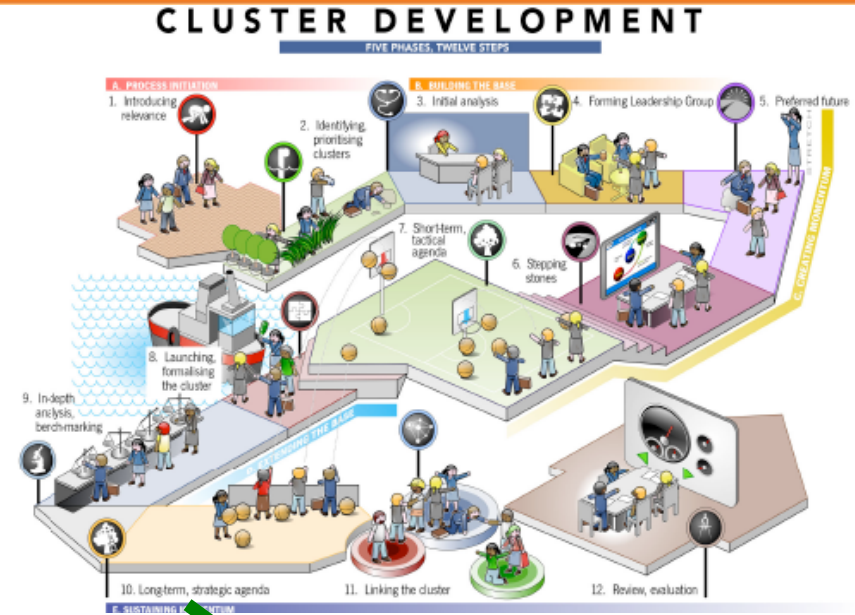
CLUSTER DEVELOPMENT

FIVE PHASES, TWELVE STEPS

A. PROCESS INITIATION

1. Introducing relevance

2. Identifying, prioritising clusters

B. BUILDING THE BASE

3. Initial analysis

4. Forming Leadership Group

5. Preferred future

C. CREATING MOMENTUM

6. Stepping stones

7. Short-term, tactical agenda

8. Launching, formalising the cluster

9. In-depth analysis, bench-marking

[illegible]ENING THE BASE

10. Long-term, strategic agenda

11. Linking the cluster

12. Review, evaluation

E. SUSTAINING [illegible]NTUM